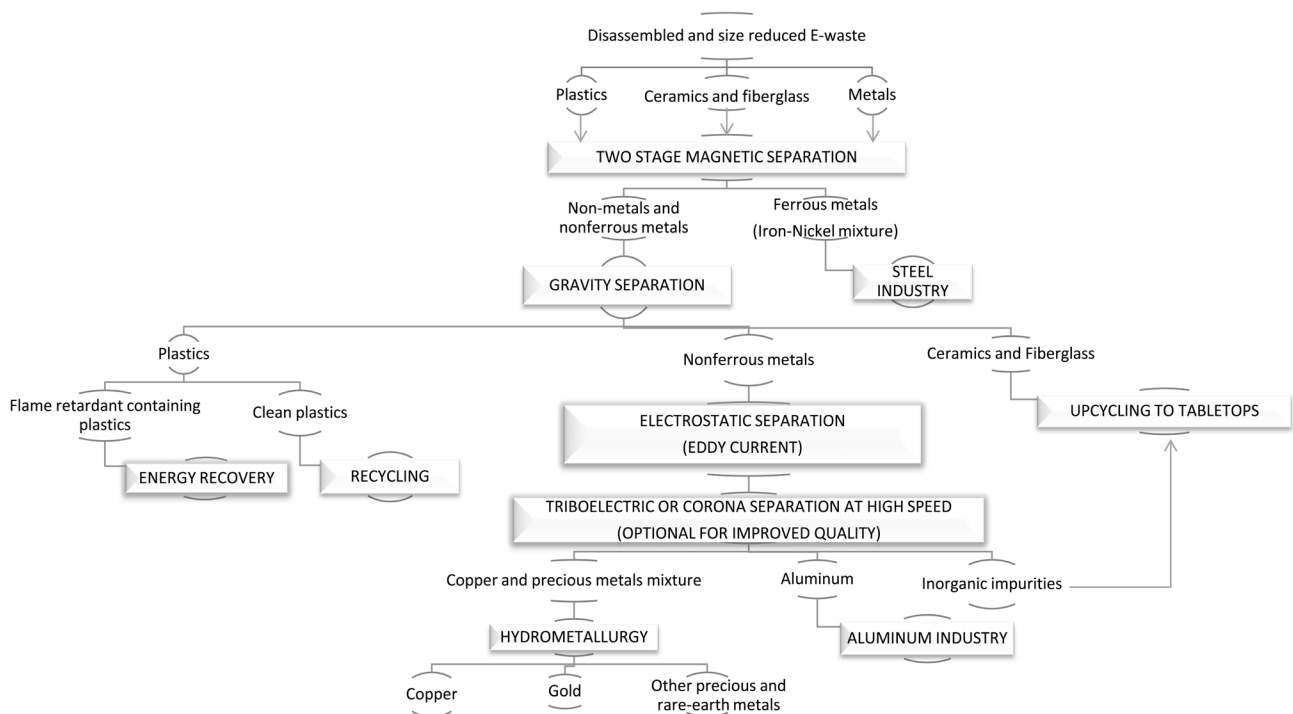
Disassembled and size reduced E-waste

Plastics

Ceramics and fiberglass

Metals

TWO STAGE MAGNETIC SEPARATION

Non-metals and nonferrous metals

Ferrous metals (Iron-Nickel mixture)

GRAVITY SEPARATION

STEEL INDUSTRY

Plastics

Nonferrous metals

Ceramics and Fiberglass

Flame retardant containing plastics

Clean plastics

ELECTROSTATIC SEPARATION (EDDY CURRENT)

UPCYCLING TO TABLETOPS

ENERGY RECOVERY

RECYCLING

TRIBOELECTRIC OR CORONA SEPARATION AT HIGH SPEED (OPTIONAL FOR IMPROVED QUALITY)

Copper and precious metals mixture

Aluminum

Inorganic impurities

HYDROMETALLURGY

ALUMINUM INDUSTRY

Copper

Gold

Other precious and rare-earth metals